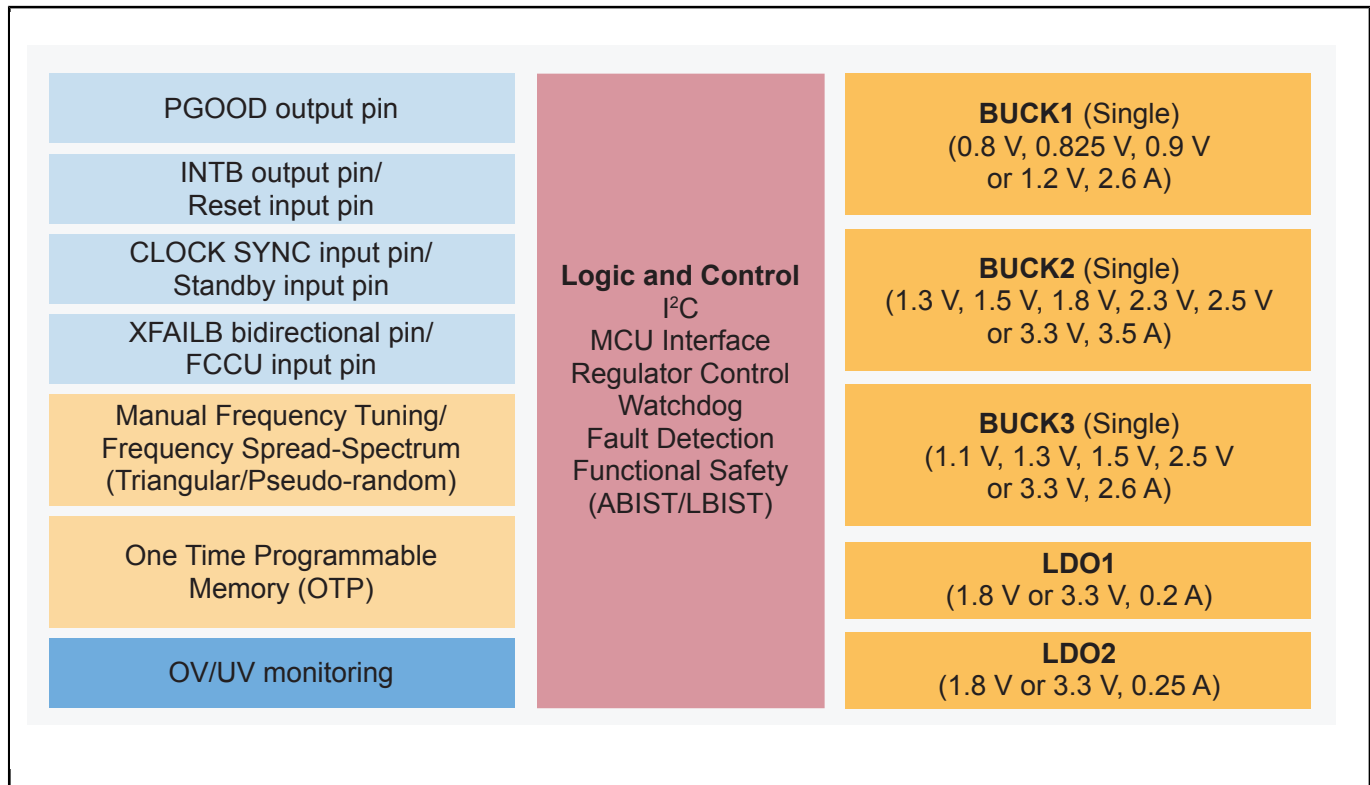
PGOOD output pin

INTB output pin/
Reset input pin

CLOCK SYNC input pin/
Standby input pin

XFAILB bidirectional pin/
FCCU input pin

Manual Frequency Tuning/
Frequency Spread-Spectrum
(Triangular/Pseudo-random)

One Time Programmable
Memory (OTP)

OV/UV monitoring

Logic and Control
$I^2C$
MCU Interface
Regulator Control
Watchdog
Fault Detection
Functional Safety
(ABIST/LBIST)

BUCK1 (Single)
(0.8 V, 0.825 V, 0.9 V
or 1.2 V, 2.6 A)

BUCK2 (Single)
(1.3 V, 1.5 V, 1.8 V, 2.3 V, 2.5 V
or 3.3 V, 3.5 A)

BUCK3 (Single)
(1.1 V, 1.3 V, 1.5 V, 2.5 V
or 3.3 V, 2.6 A)

LDO1
(1.8 V or 3.3 V, 0.2 A)

LDO2
(1.8 V or 3.3 V, 0.25 A)